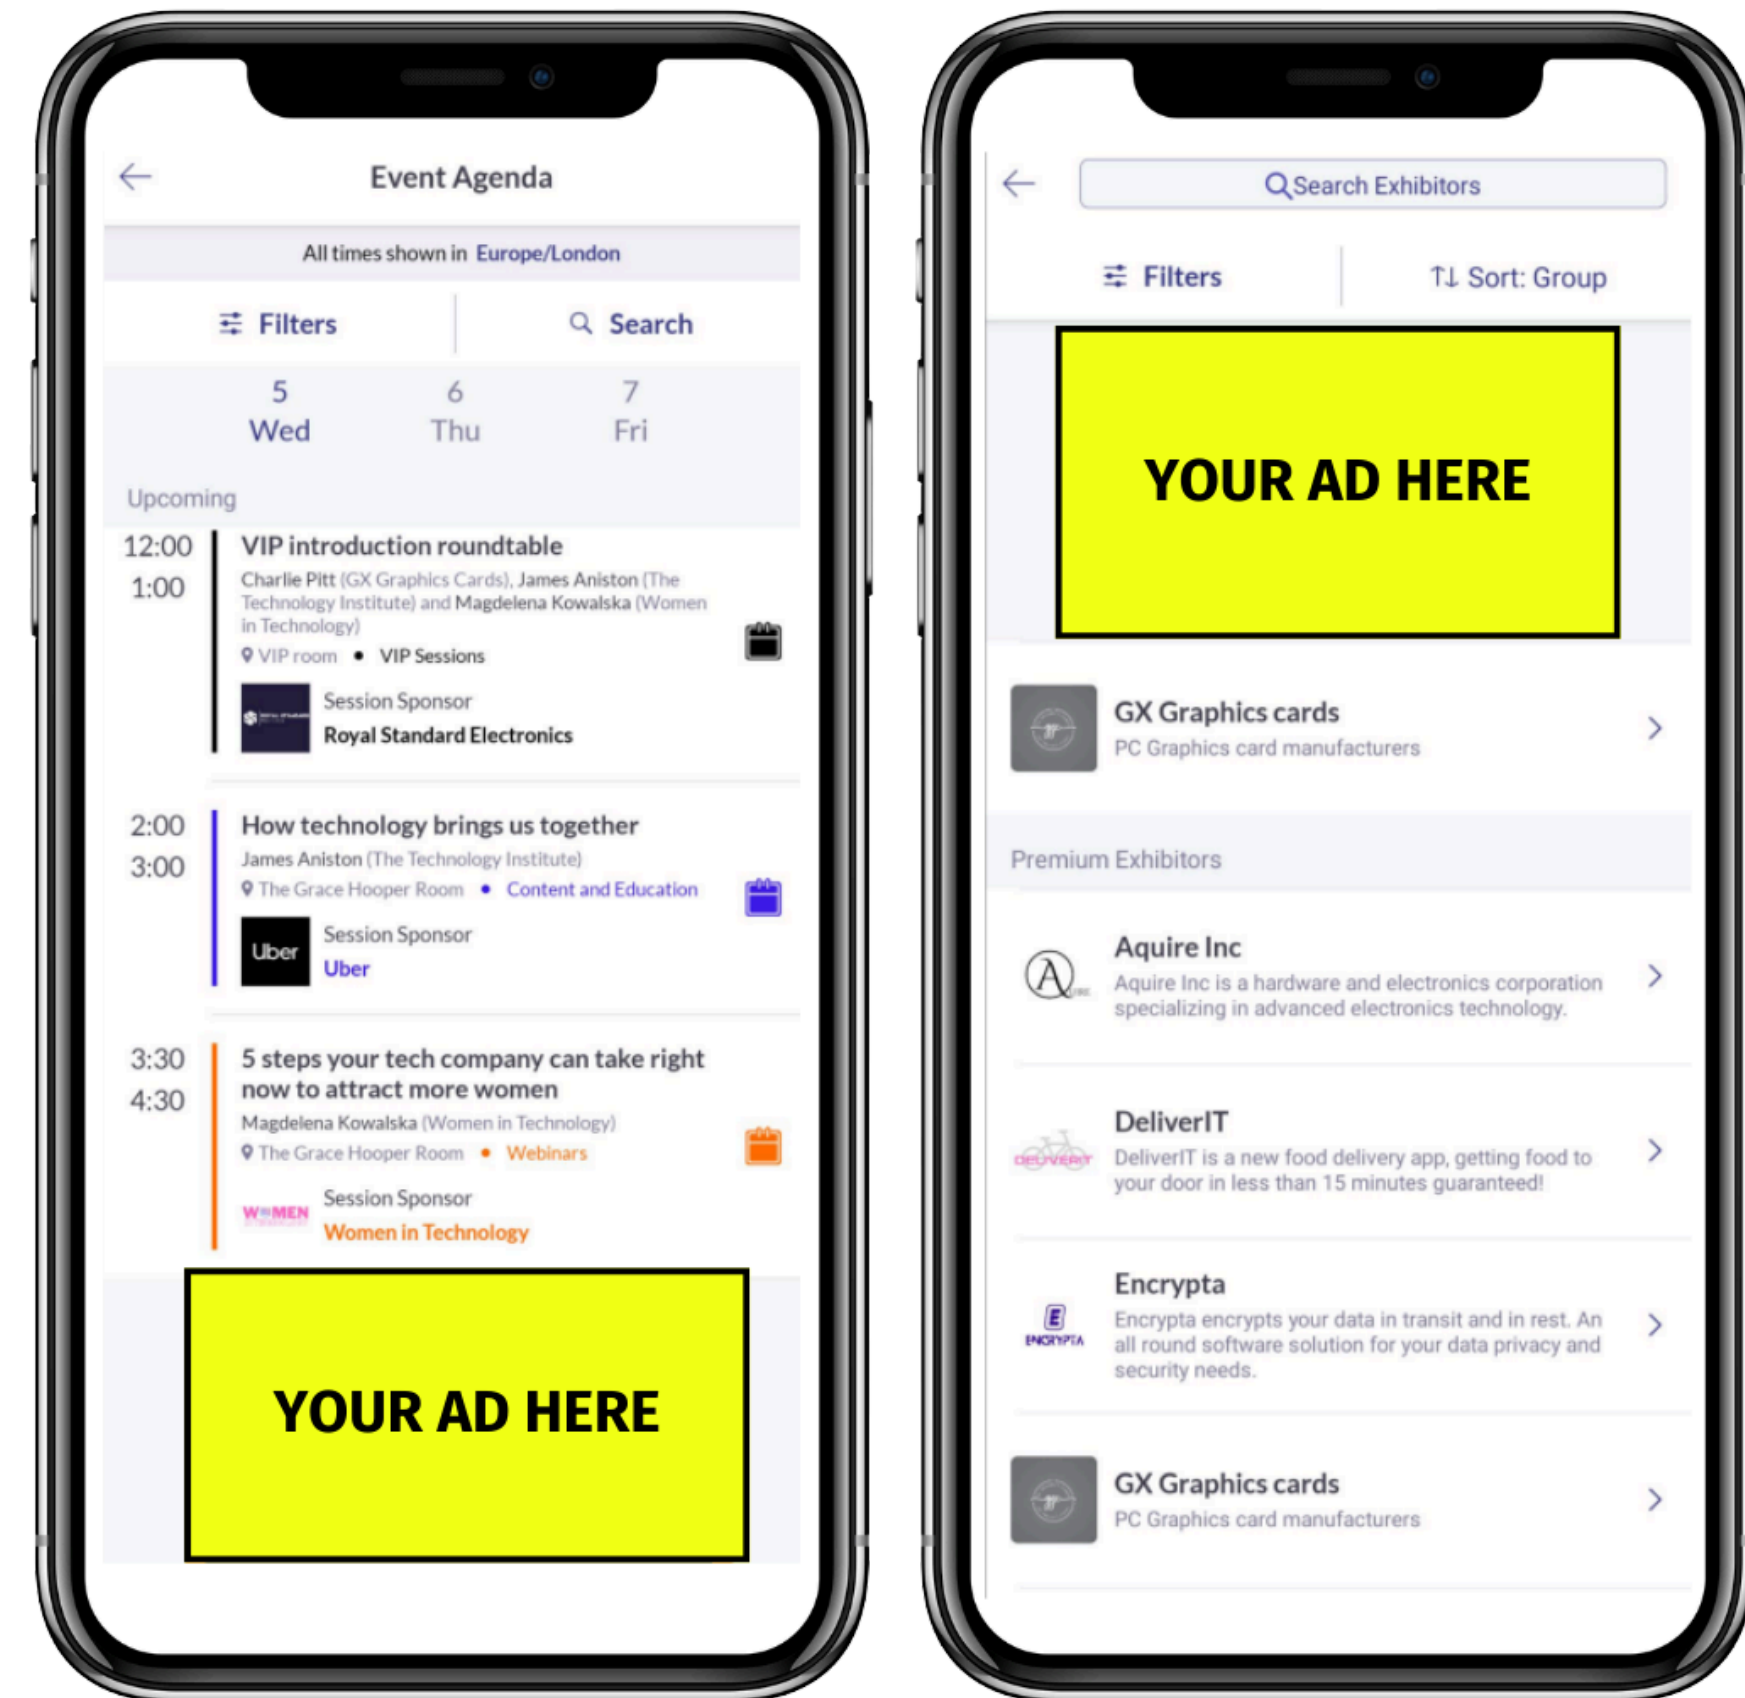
Event Agenda

All times shown in Europe/London

Filters

Search

5
Wed

6
Thu

7
Fri

Upcoming

12:00
1:00

VIP introduction roundtable

Charlie Pitt (GX Graphics Cards), James Aniston (The Technology Institute) and Magdelena Kowalska (Women in Technology)

VIP room • VIP Sessions

Session Sponsor
Royal Standard Electronics

2:00
3:00

How technology brings us together

James Aniston (The Technology Institute)

The Grace Hooper Room • Content and Education

Uber

Session Sponsor
Uber

3:30
4:30

5 steps your tech company can take right now to attract more women

Magdelena Kowalska (Women in Technology)

The Grace Hooper Room • Webinars

WOMEN

Session Sponsor
Women in Technology

YOUR AD HERE

Search Exhibitors

Filters

Sort: Group

YOUR AD HERE

GX Graphics cards
PC Graphics card manufacturers

Premium Exhibitors

Aquire Inc
Aquire Inc is a hardware and electronics corporation specializing in advanced electronics technology.

DELIVERY

DeliverIT
DeliverIT is a new food delivery app, getting food to your door in less than 15 minutes guaranteed!

ENCRYPTA

Encrypta
Encrypta encrypts your data in transit and in rest. An all round software solution for your data privacy and security needs.

GX Graphics cards
PC Graphics card manufacturers